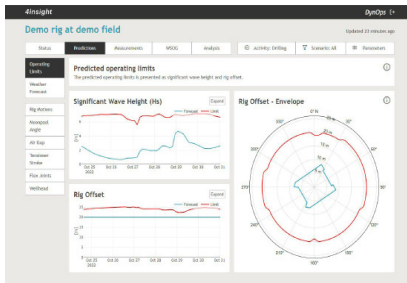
4insight

DynOps

Demo rig at demo field

Updated 23 minutes ago

Status

Predictions

Measurements

WSOG

Analysis

Activity: Drilling

Scenario: All

Parameters

Operating limits

Weather Forecast

Rig Motions

Moonpool Angle

Air Gap

Tensioner Stroke

Flex Joints

Wellhead

Predicted operating limits

The predicted operating limits is presented as significant wave height and rig offset.

Significant Wave Height (Hs)

Expand

Forecast

Limit

Oct 25 2022

Oct 26

Oct 27

Oct 28

Oct 29

Oct 30

Oct 31

Rig Offset

Expand

Forecast

Limit

Oct 25 2022

Oct 26

Oct 27

Oct 28

Oct 29

Oct 30

Oct 31

Rig Offset - Envelope

0°N

30°

60°

90°

120°

150°

180°

210°

240°

270°

300°

330°